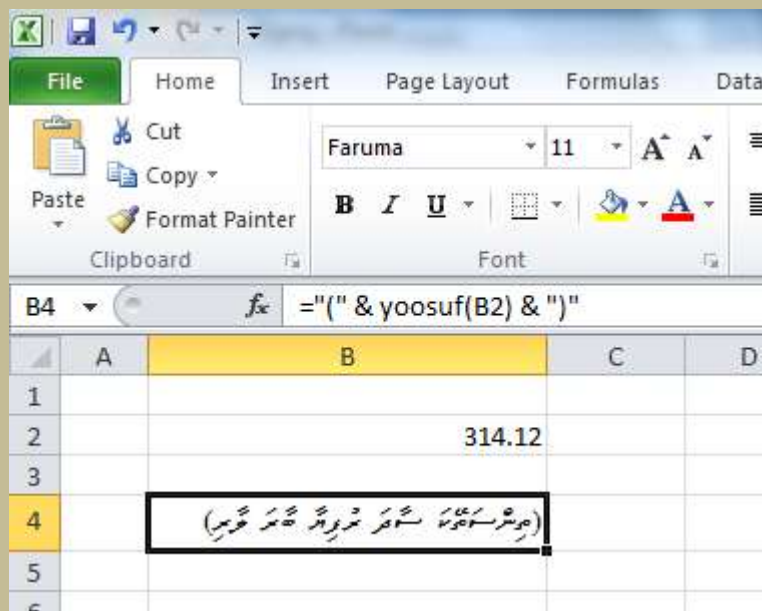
File | Home | Insert | Page Layout | Formulas | Data

Paste | Cut | Copy | Format Painter
Clipboard

Faruma | 11
B | I | U
Font

B4 | $f_x$ | ="(" & yoosuf(B2) & ")"

| | A | B | C | D |
|---|---|---|---|---|
| 1 | | | | |
| 2 | | 314.12 | | |
| 3 | | | | |
| 4 | | ([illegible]) | | |
| 5 | | | | |
| 6 | | | | |